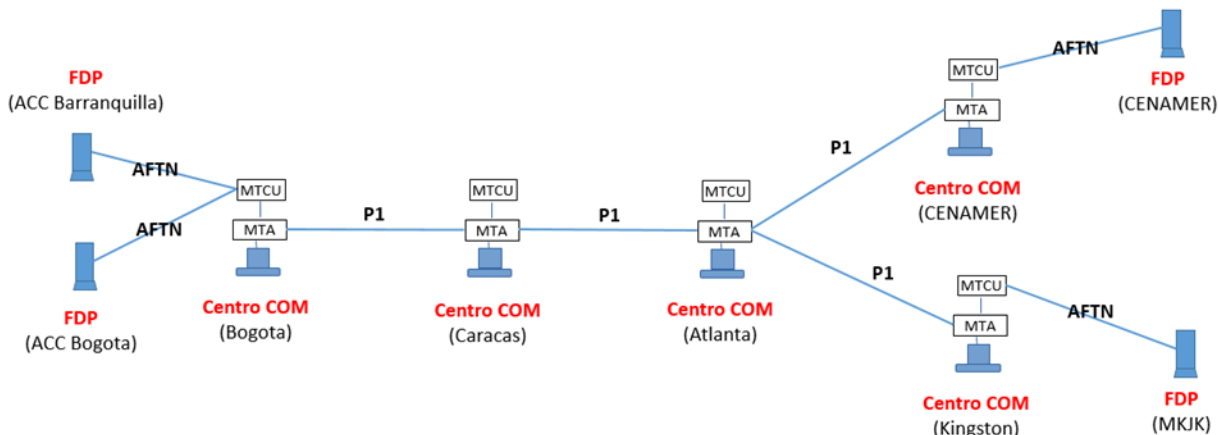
FDP
(ACC Barranquilla)

AFTN

AFTN

FDP
(ACC Bogota)

MTCU

MTA

Centro COM
(Bogota)

P1

MTCU

MTA

Centro COM
(Caracas)

P1

MTCU

MTA

Centro COM
(Atlanta)

P1

MTCU

MTA

AFTN

FDP
(CENAMER)

Centro COM
(CENAMER)

P1

MTCU

MTA

AFTN

Centro COM
(Kingston)

FDP
(MKJK)